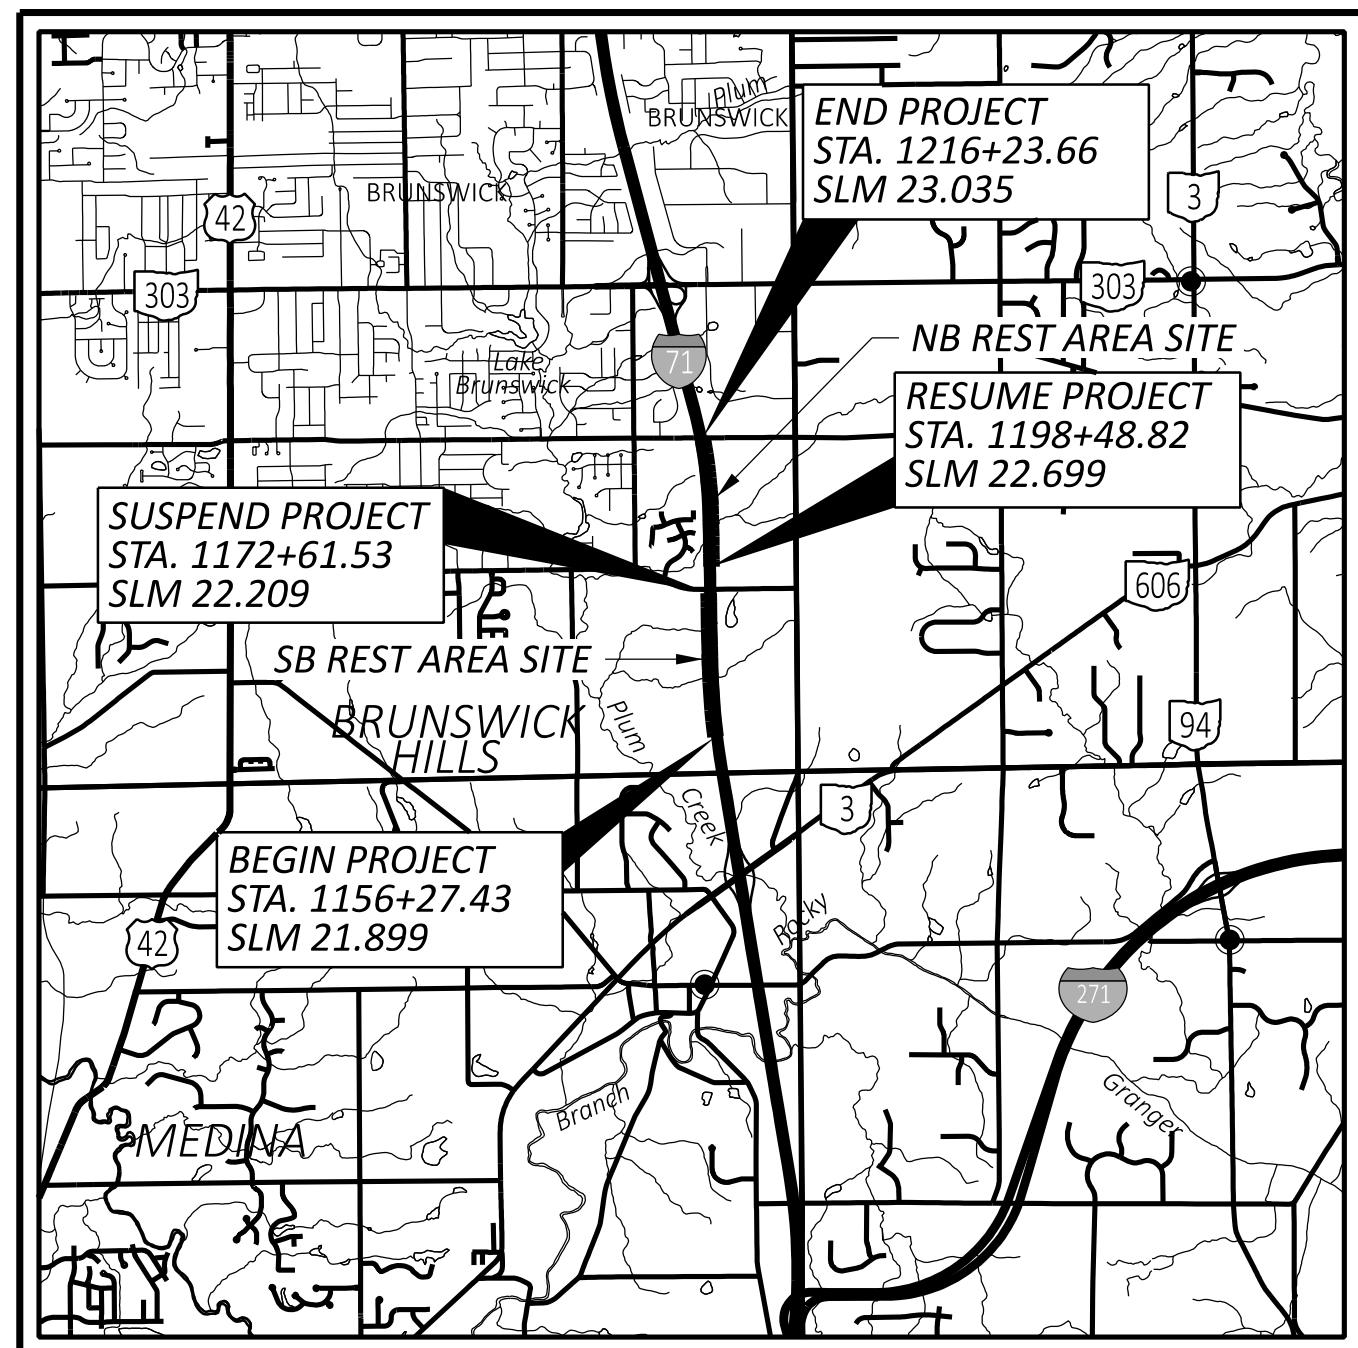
Plum
BRUNSWICK
END PROJECT
STA. 1216+23.66
SLM 23.035
BRUNSWICK
42
3
303
303
NB REST AREA SITE
71
Lake
Brunswick
RESUME PROJECT
STA. 1198+48.82
SLM 22.699
SUSPEND PROJECT
STA. 1172+61.53
SLM 22.209
606
SB REST AREA SITE
Plum
BRUNSWICK
HILLS
94
Creek
3
BEGIN PROJECT
STA. 1156+27.43
SLM 21.899
Rocky
42
271
Branch
Granger
MEDINA